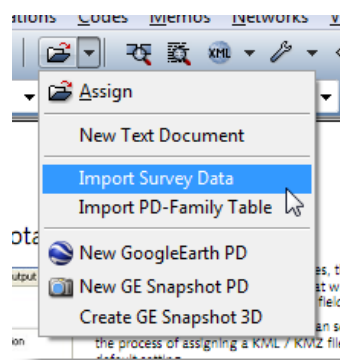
ations Codes Memos Networks

XML

Assign

New Text Document

Import Survey Data

Import PD-Family Table

New GoogleEarth PD

New GE Snapshot PD

Create GE Snapshot 3D

ota

es, t
at w
field
an s

the process of assigning a KML / KMZ file
default setting